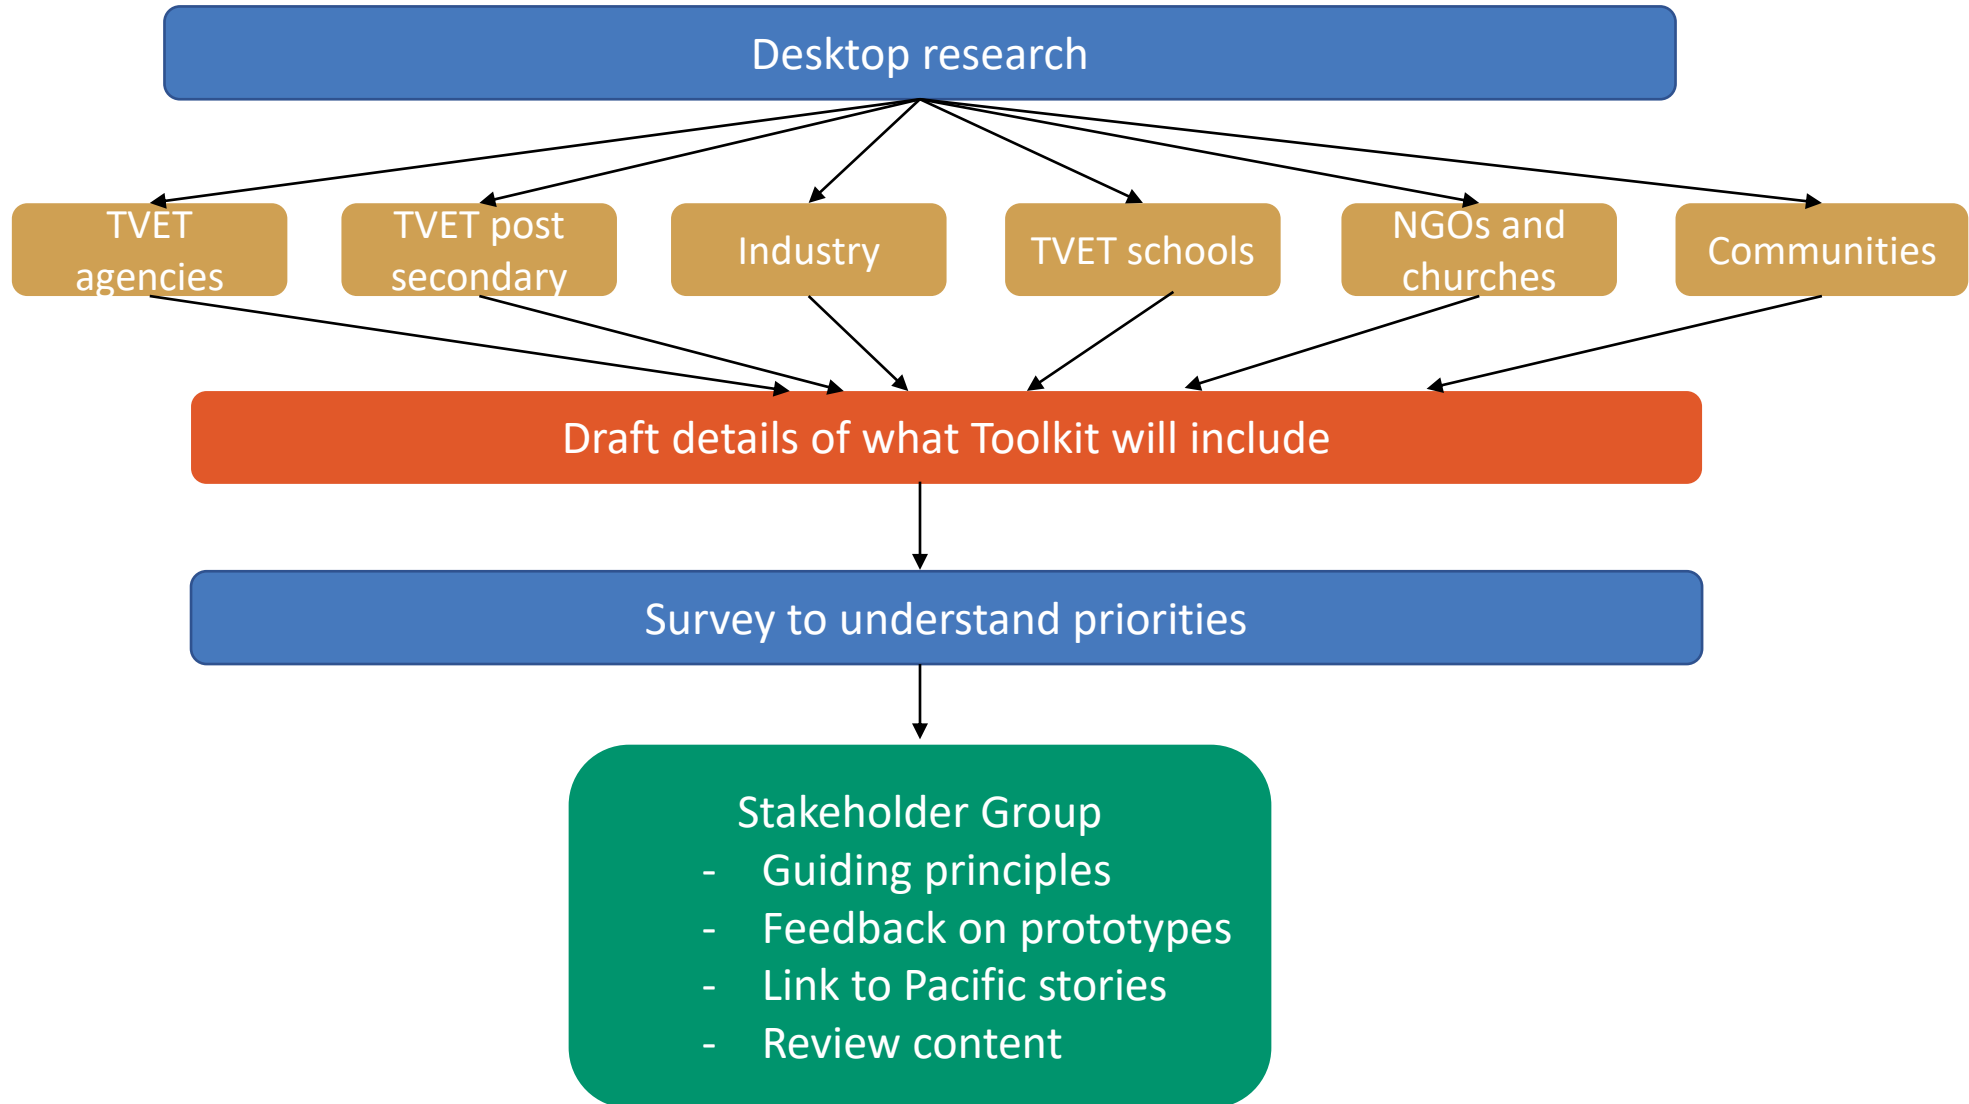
Desktop research

TVET agencies

TVET post secondary

Industry

TVET schools

NGOs and churches

Communities

Draft details of what Toolkit will include

Survey to understand priorities

Stakeholder Group
- Guiding principles
- Feedback on prototypes
- Link to Pacific stories
- Review content